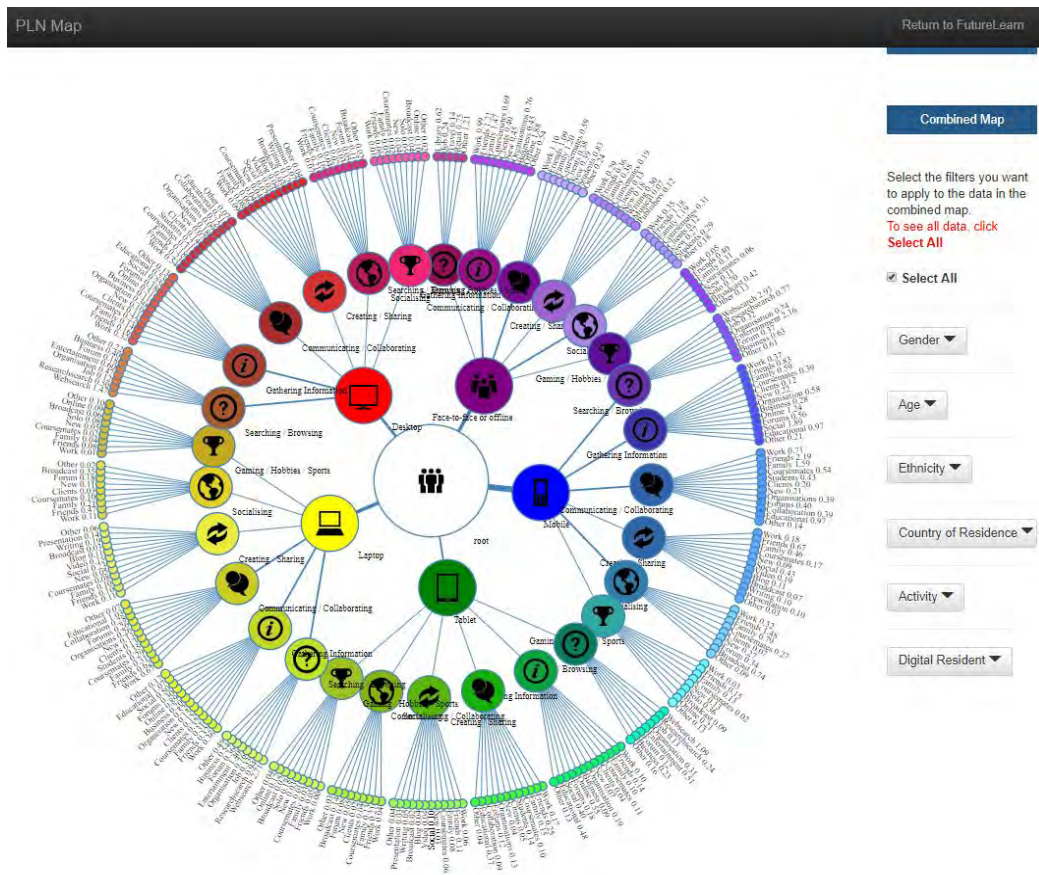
PLN Map

Return to FutureLearn

Combined Map

Select the filters you want to apply to the data in the combined map.

To see all data, click Select All

Select All

Gender

Age

Ethnicity

Country of Residence

Activity

Digital Resident

root

Desktop

Face-to-face or offline

Mobile

Tablet

Laptop

Gathering Information

Communicating / Collaborating

Creating / Sharing

Socialising

Gaming / Hobbies / Sports

Searching / Browsing

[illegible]